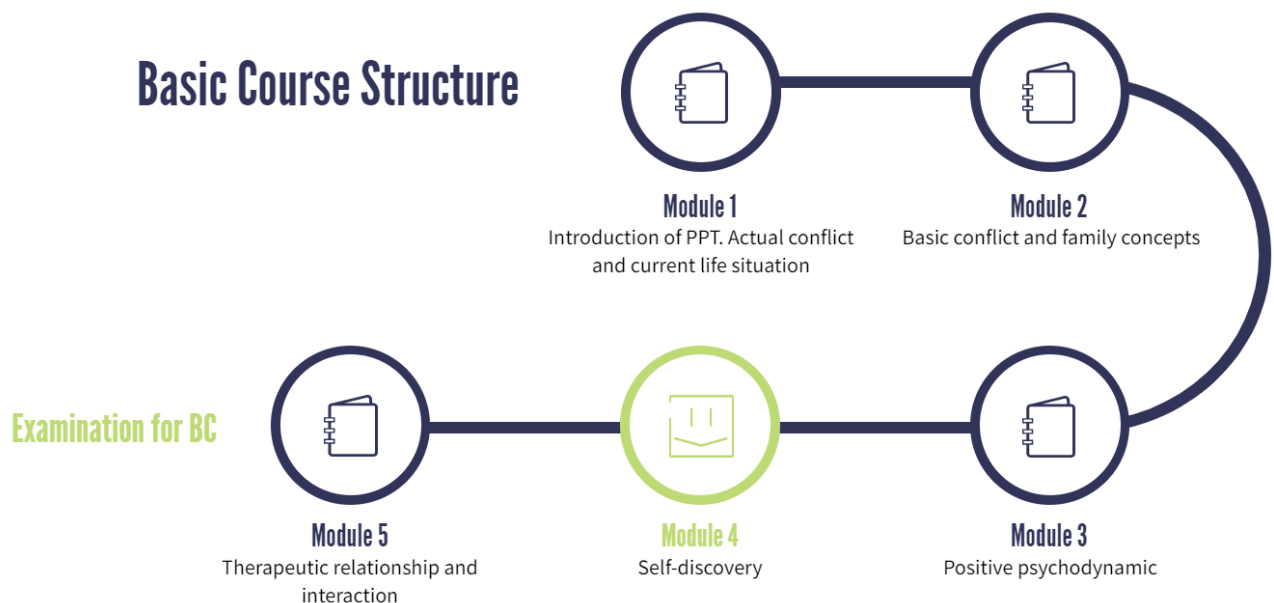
Basic Course Structure

Module 1
Introduction of PPT. Actual conflict and current life situation

Module 2
Basic conflict and family concepts

Module 3
Positive psychodynamic

Module 4
Self-discovery

Module 5
Therapeutic relationship and interaction

Examination for BC